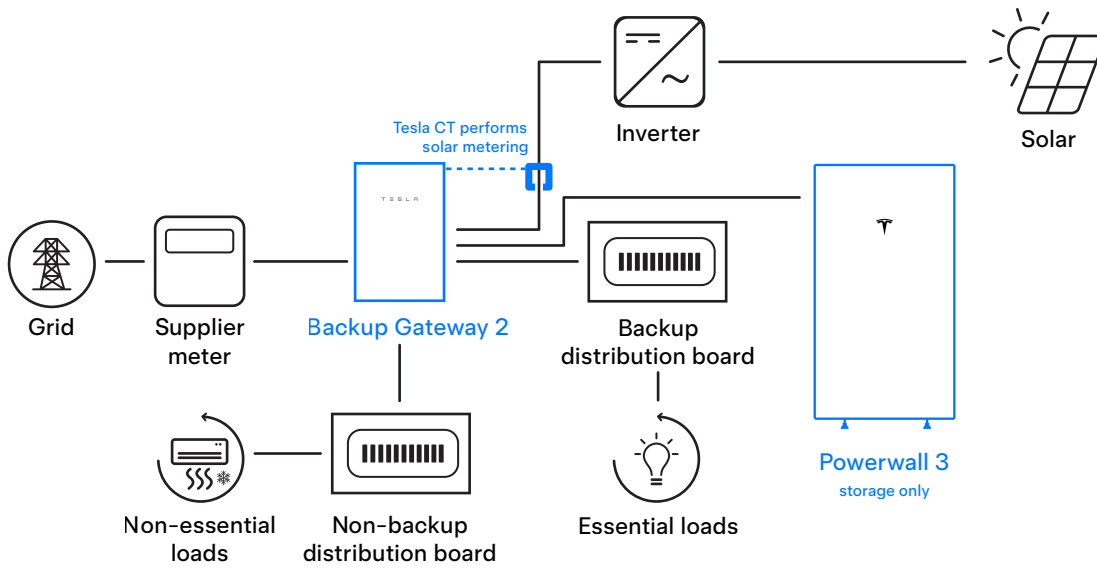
Inverter

Solar

Tesla CT performs solar metering

TESLA

Grid

Supplier meter

Backup Gateway 2

Backup distribution board

Powerwall 3
storage only

Non-essential loads

Non-backup distribution board

Essential loads